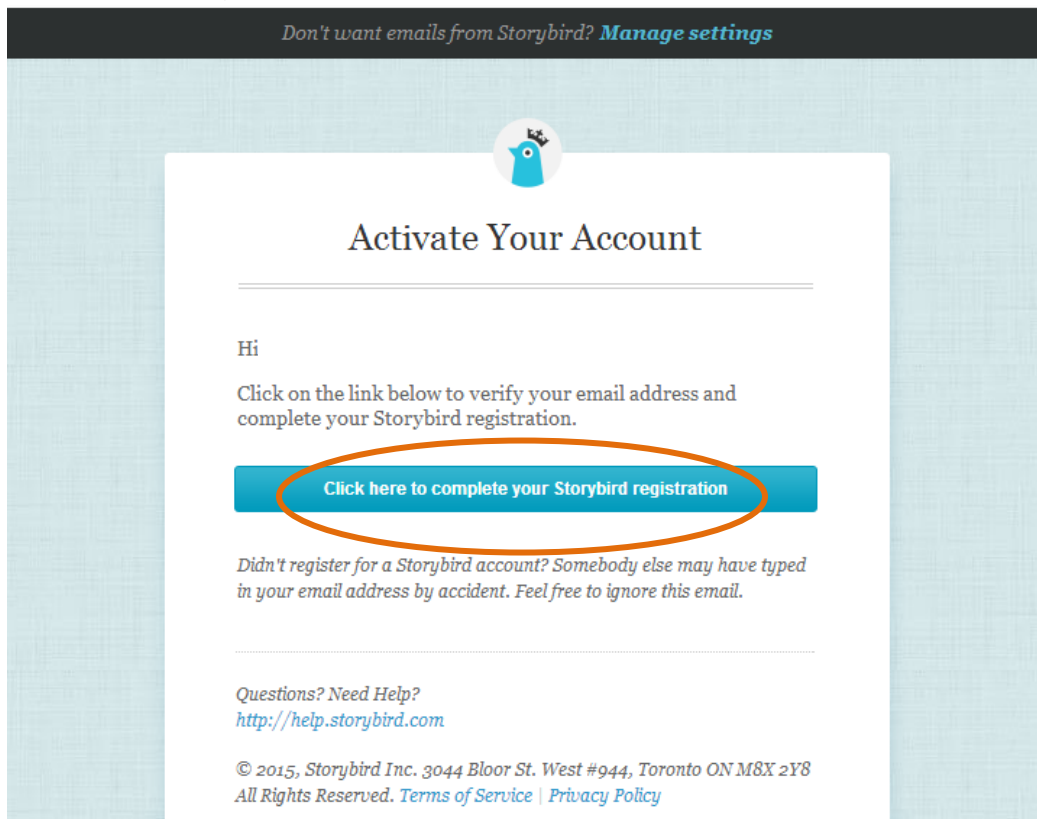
Don't want emails from Storybird? Manage settings

Activate Your Account

Hi

Click on the link below to verify your email address and complete your Storybird registration.

Click here to complete your Storybird registration

Didn't register for a Storybird account? Somebody else may have typed in your email address by accident. Feel free to ignore this email.

Questions? Need Help?
http://help.storybird.com

© 2015, Storybird Inc. 3044 Bloor St. West #944, Toronto ON M8X 2Y8
All Rights Reserved. Terms of Service | Privacy Policy